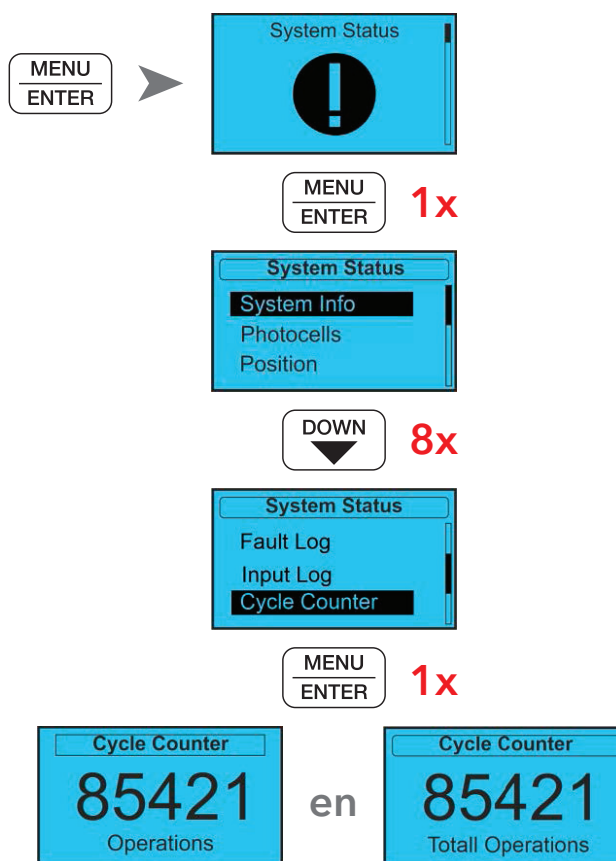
MENU
ENTER

System Status

MENU
ENTER
1x

System Status
System Info
Photocells
Position

DOWN
8x

System Status
Fault Log
Input Log
Cycle Counter

MENU
ENTER
1x

Cycle Counter
85421
Operations

en

Cycle Counter
85421
Totall Operations